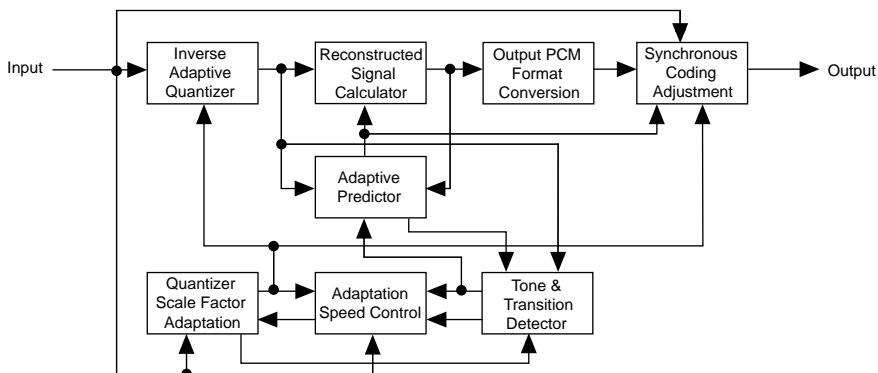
Input

Inverse Adaptive Quantizer

Reconstructed Signal Calculator

Output PCM Format Conversion

Synchronous Coding Adjustment

Output

Adaptive Predictor

Quantizer Scale Factor Adaptation

Adaptation Speed Control

Tone & Transition Detector